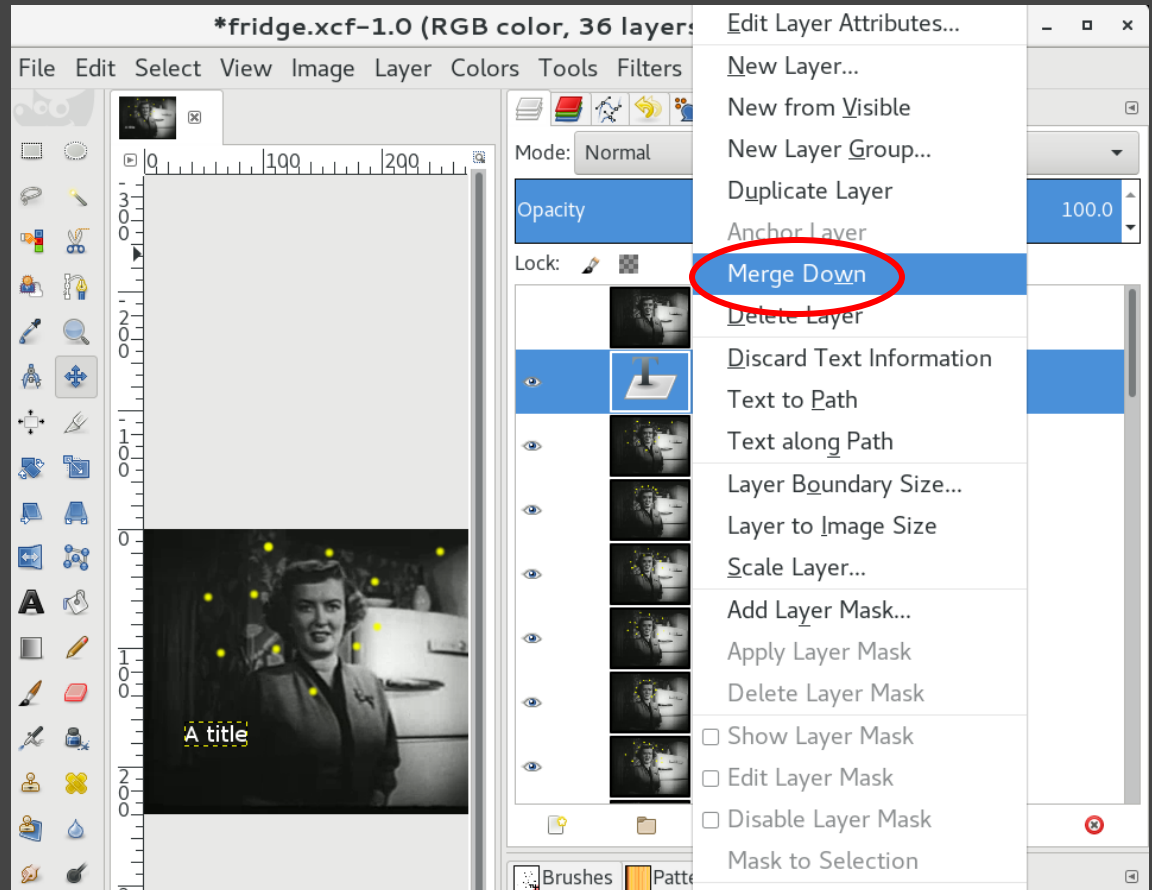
*fridge.xcf-1.0 (RGB color, 36 layers

File Edit Select View Image Layer Colors Tools Filters

0 100 200

300

200

100

0

100

200

A title

Mode: Normal

Opacity 100.0

Lock:

Brushes Patte

Edit Layer Attributes...
New Layer...
New from Visible
New Layer Group...
Duplicate Layer
Anchor Layer
Merge Down
Delete Layer
Discard Text Information
Text to Path
Text along Path
Layer Boundary Size...
Layer to Image Size
Scale Layer...
Add Layer Mask...
Apply Layer Mask
Delete Layer Mask
Show Layer Mask
Edit Layer Mask
Disable Layer Mask
Mask to Selection